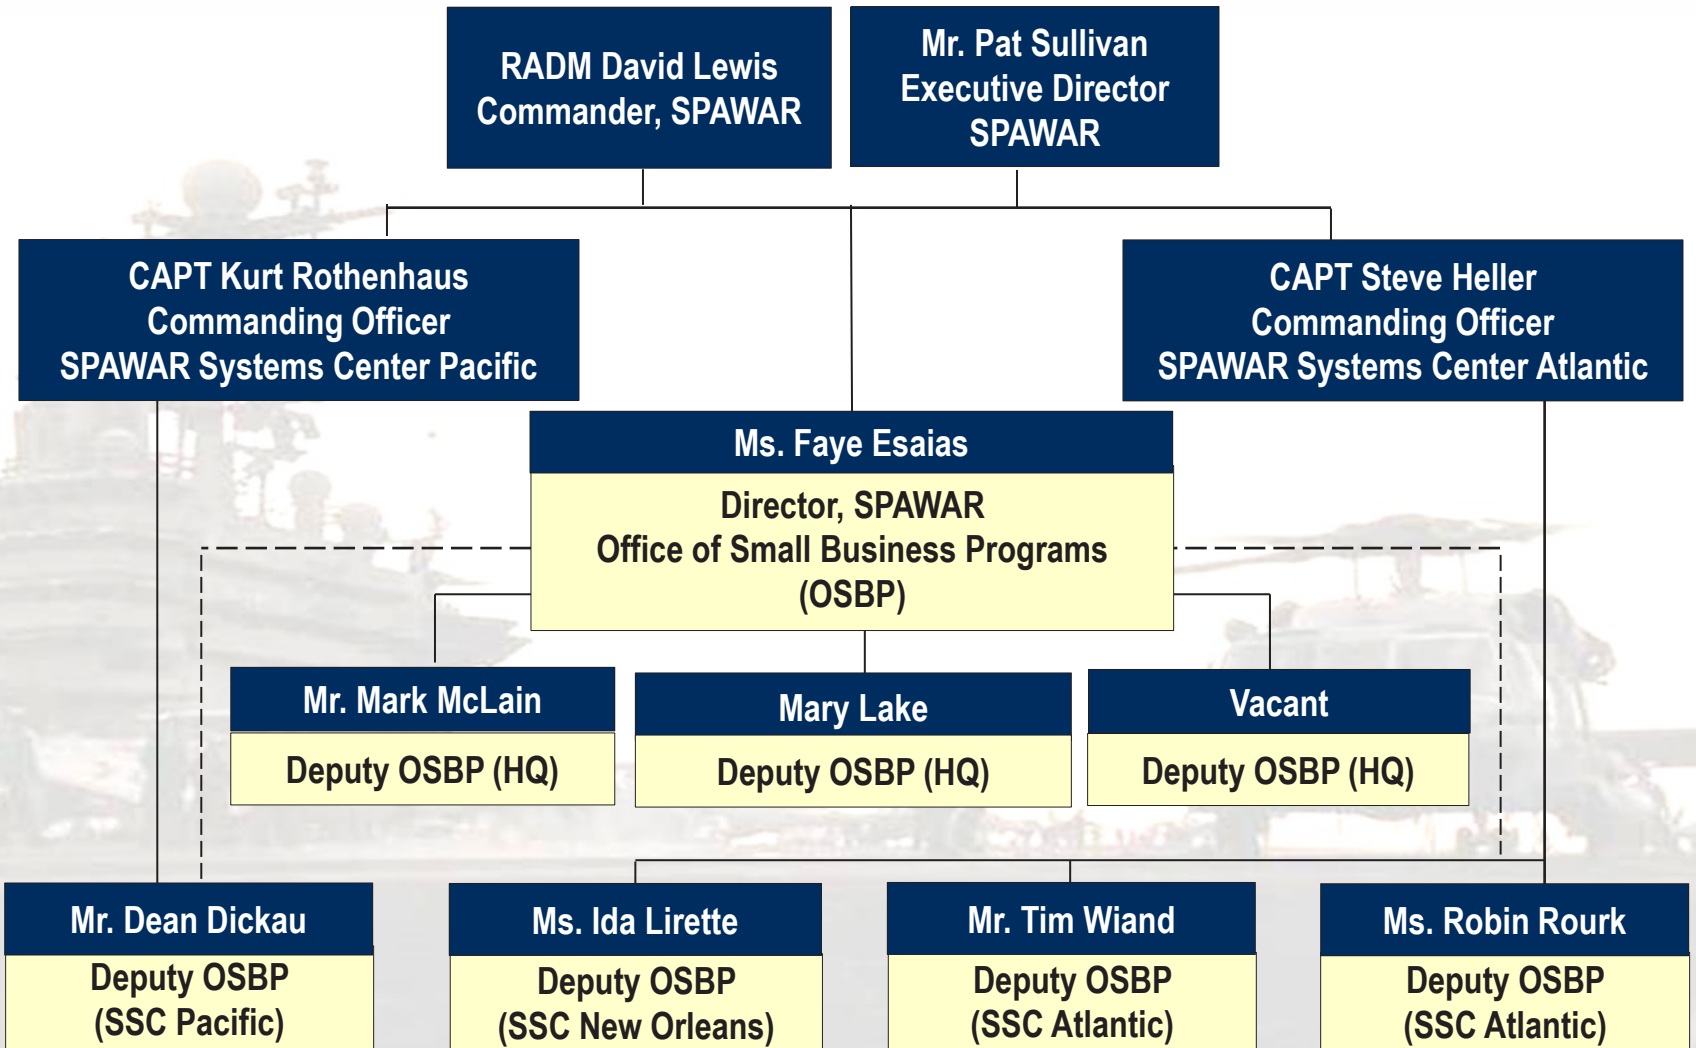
RADM David Lewis
Commander, SPAWAR

Mr. Pat Sullivan
Executive Director
SPAWAR

CAPT Kurt Rothenhaus
Commanding Officer
SPAWAR Systems Center Pacific

CAPT Steve Heller
Commanding Officer
SPAWAR Systems Center Atlantic

Ms. Faye Esaias
Director, SPAWAR
Office of Small Business Programs
(OSBP)

Mr. Mark McLain
Deputy OSBP (HQ)

Mary Lake
Deputy OSBP (HQ)

Vacant
Deputy OSBP (HQ)

Mr. Dean Dickau
Deputy OSBP
(SSC Pacific)

Ms. Ida Lirette
Deputy OSBP
(SSC New Orleans)

Mr. Tim Wiand
Deputy OSBP
(SSC Atlantic)

Ms. Robin Rourk
Deputy OSBP
(SSC Atlantic)